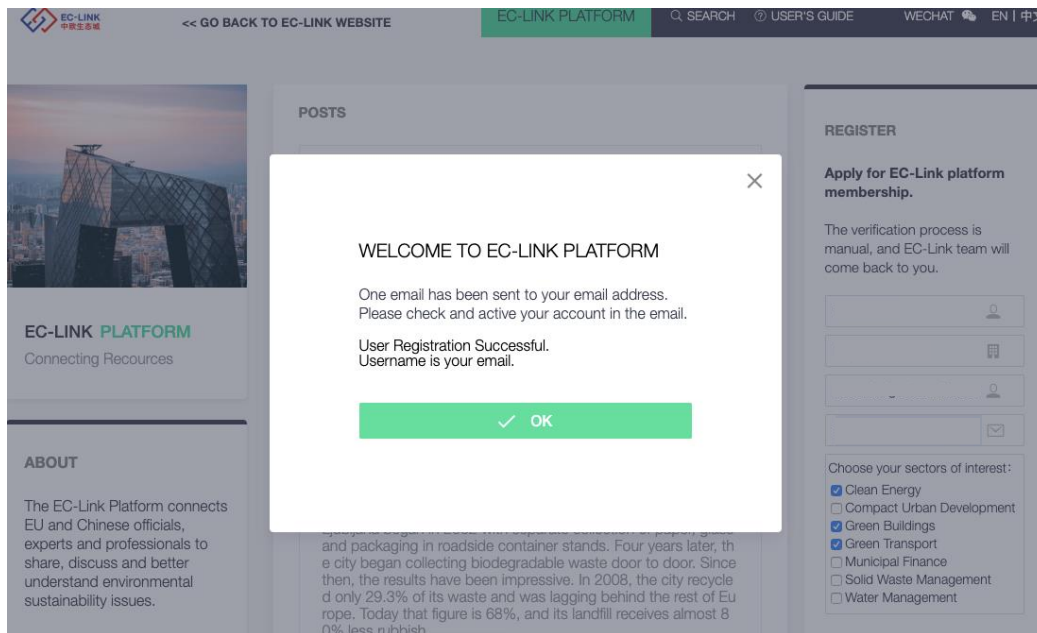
EC-LINK 中欧生态城

<< GO BACK TO EC-LINK WEBSITE

EC-LINK PLATFORM

SEARCH

USER'S GUIDE

WECHAT

EN | 中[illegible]

EC-LINK PLATFORM
Connecting Recources

ABOUT

The EC-Link Platform connects EU and Chinese officials, experts and professionals to share, discuss and better understand environmental sustainability issues.

POSTS

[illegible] and packaging in roadside container stands. Four years later, the city began collecting biodegradable waste door to door. Since then, the results have been impressive. In 2008, the city recycled only 29.3% of its waste and was lagging behind the rest of Europe. Today that figure is 68%, and its landfill receives almost 80% less rubbish.

×

WELCOME TO EC-LINK PLATFORM

One email has been sent to your email address.
Please check and active your account in the email.

User Registration Successful.
Username is your email.

✓ OK

REGISTER

Apply for EC-Link platform membership.

The verification process is manual, and EC-Link team will come back to you.

Choose your sectors of interest:
Clean Energy
Compact Urban Development
Green Buildings
Green Transport
Municipal Finance
Solid Waste Management
Water Management